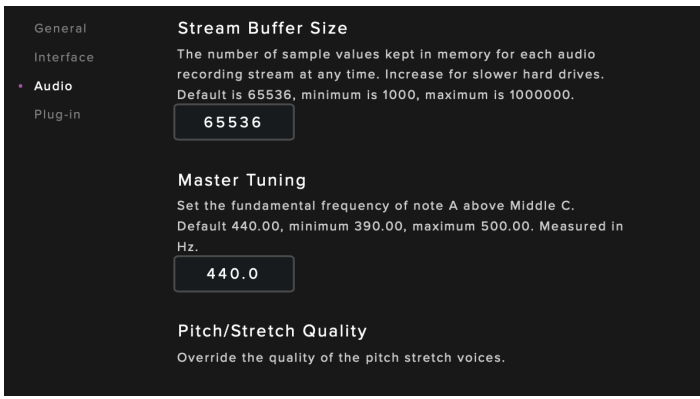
General
Interface
Audio
Plug-in

Stream Buffer Size

The number of sample values kept in memory for each audio recording stream at any time. Increase for slower hard drives. Default is 65536, minimum is 1000, maximum is 1000000.

65536

Master Tuning

Set the fundamental frequency of note A above Middle C. Default 440.00, minimum 390.00, maximum 500.00. Measured in Hz.

440.0

Pitch/Stretch Quality

Override the quality of the pitch stretch voices.